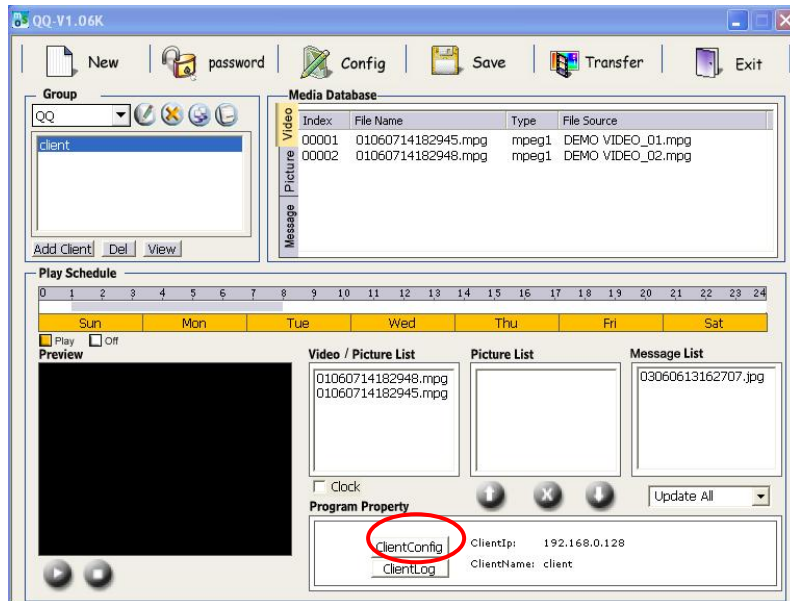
QQ-V1.06K

New password Config Save Transfer Exit

Group

QQ

client

Add Client Del View

Media Database

Video Picture Message

| Index | File Name | Type | File Source |
|---|---|---|---|
| 00001 | 01060714182945.mpg | mpeg1 | DEMO VIDEO_01.mpg |
| 00002 | 01060714182948.mpg | mpeg1 | DEMO VIDEO_02.mpg |

Play Schedule

0 1 2 3 4 5 6 7 8 9 10 11 12 13 14 15 16 17 18 19 20 21 22 23 24

Sun Mon Tue Wed Thu Fri Sat

Play Off

Preview

Video / Picture List

01060714182948.mpg
01060714182945.mpg

Picture List

Message List

03060613162707.jpg

Clock

Update All

Program Property

ClientConfig

ClientLog

ClientIp: 192.168.0.128

ClientName: client